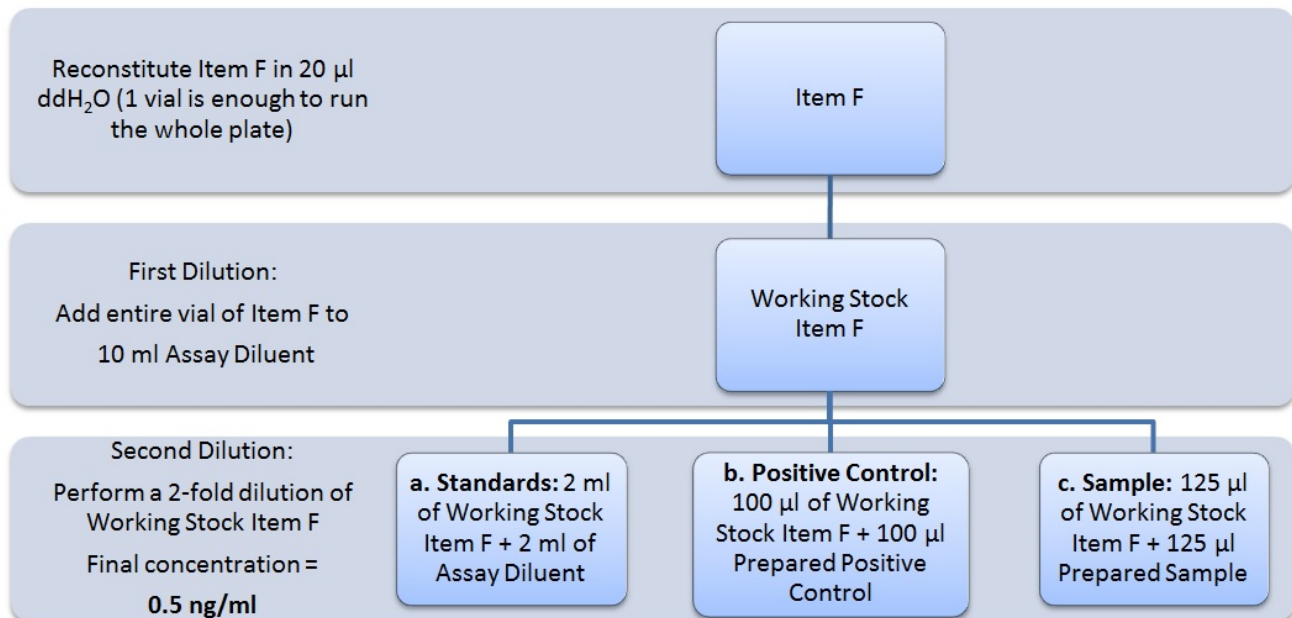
Reconstitute Item F in 20 µl ddH$_2$O (1 vial is enough to run the whole plate)

Item F

First Dilution:

Add entire vial of Item F to 10 ml Assay Diluent

Working Stock Item F

Second Dilution:

Perform a 2-fold dilution of Working Stock Item F

Final concentration =

0.5 ng/ml

a. Standards: 2 ml of Working Stock Item F + 2 ml of Assay Diluent

b. Positive Control: 100 µl of Working Stock Item F + 100 µl Prepared Positive Control

c. Sample: 125 µl of Working Stock Item F + 125 µl Prepared Sample